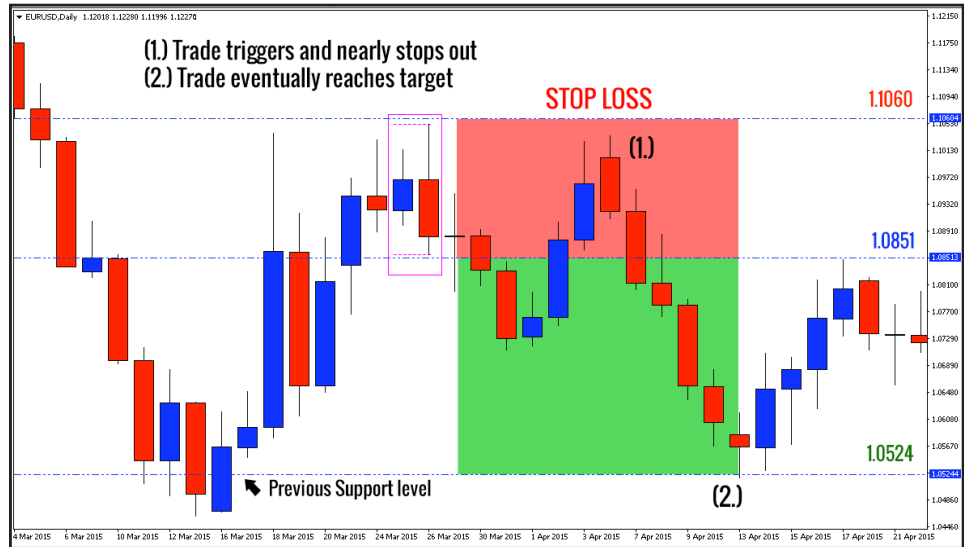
EURUSD,Daily 1.12018 1.12280 1.11996 1.12270

(1.) Trade triggers and nearly stops out
(2.) Trade eventually reaches target

STOP LOSS

1.1060

(1.)

1.0851

1.0524

Previous Support level

(2.)

1.12150
1.11750
1.11340
1.10940
1.10604
1.10130
1.09720
1.09320
1.08910
1.08513
1.08100
1.07700
1.07290
1.06890
1.06480
1.06080
1.05670
1.05244
1.04860
1.04460

4 Mar 2015 | 6 Mar 2015 | 10 Mar 2015 | 12 Mar 2015 | 16 Mar 2015 | 18 Mar 2015 | 20 Mar 2015 | 24 Mar 2015 | 26 Mar 2015 | 30 Mar 2015 | 1 Apr 2015 | 3 Apr 2015 | 7 Apr 2015 | 9 Apr 2015 | 13 Apr 2015 | 15 Apr 2015 | 17 Apr 2015 | 21 Apr 2015